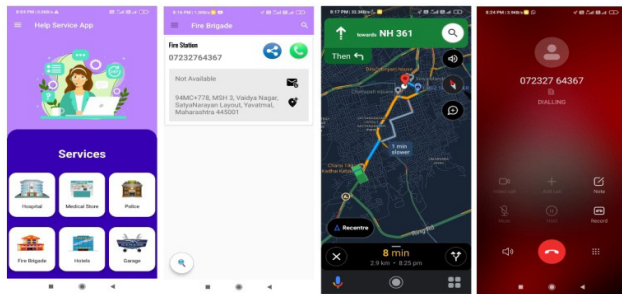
8:24 PM

Help Service App

Services

Hospital

Medical Store

Police

Fire Brigade

Hotels

Garage

8:16 PM

Fire Brigade

Fire Station

07232764367

Not Available

94MC+778, MSH 3, Vaidya Nagar, SatyaNarayan Layout, Yavatmal, Maharashtra 445001

8:17 PM

towards NH 361

Then

1 min slower

Recentre

8 min

2.9 km • 8:25 pm

8:24 PM

072327 64367

DIALLING

Video call

Add call

Note

Mute

Hold

Record